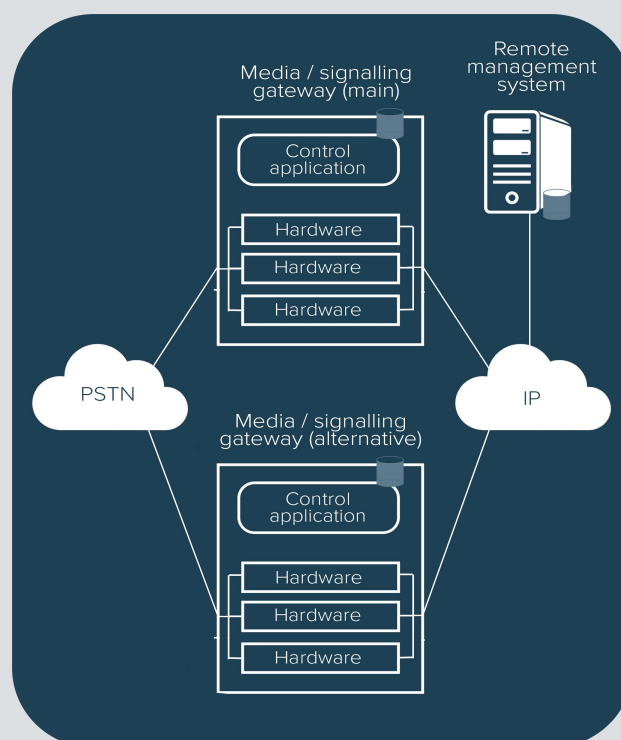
Media / signalling gateway (main)

Control application

Hardware

Hardware

Hardware

Remote management system

PSTN

IP

Media / signalling gateway (alternative)

Control application

Hardware

Hardware

Hardware